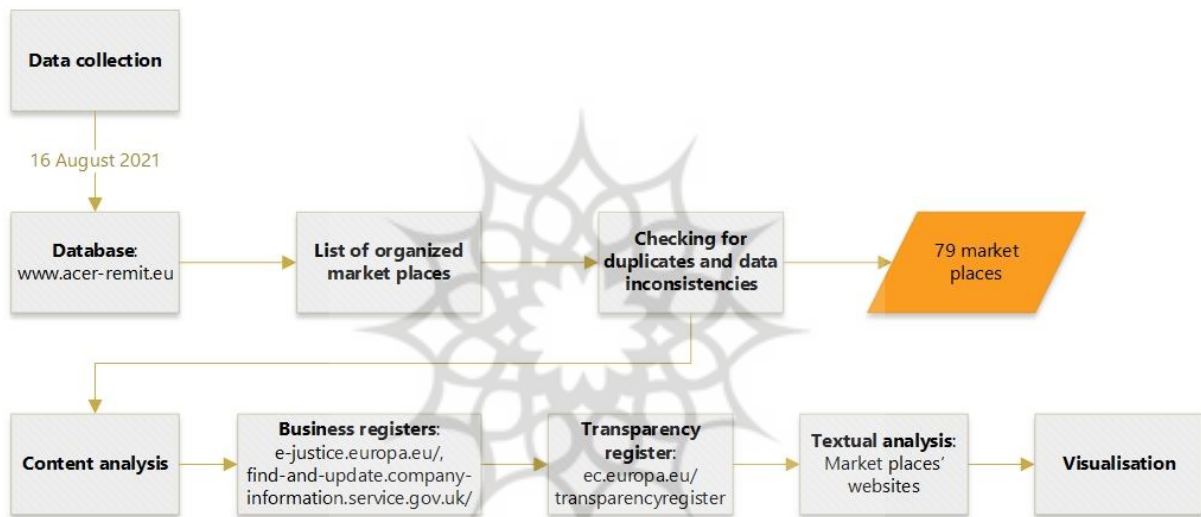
Data collection

16 August 2021

Database: www.acer-remit.eu

List of organized market places

Checking for duplicates and data inconsistencies

79 market places

Content analysis

Business registers: e-justice.europa.eu/, find-and-update.company-information.service.gov.uk/

Transparency register: ec.europa.eu/ transparencyregister

Textual analysis: Market places' websites

Visualisation